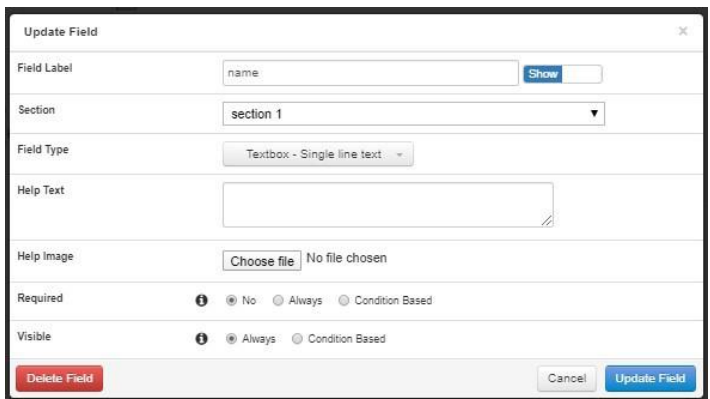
Update Field

×

Field Label
name
Show

Section
section 1

Field Type
Textbox - Single line text

Help Text

Help Image
Choose file No file chosen

Required
No Always Condition Based

Visible
Always Condition Based

Delete Field

Cancel
Update Field